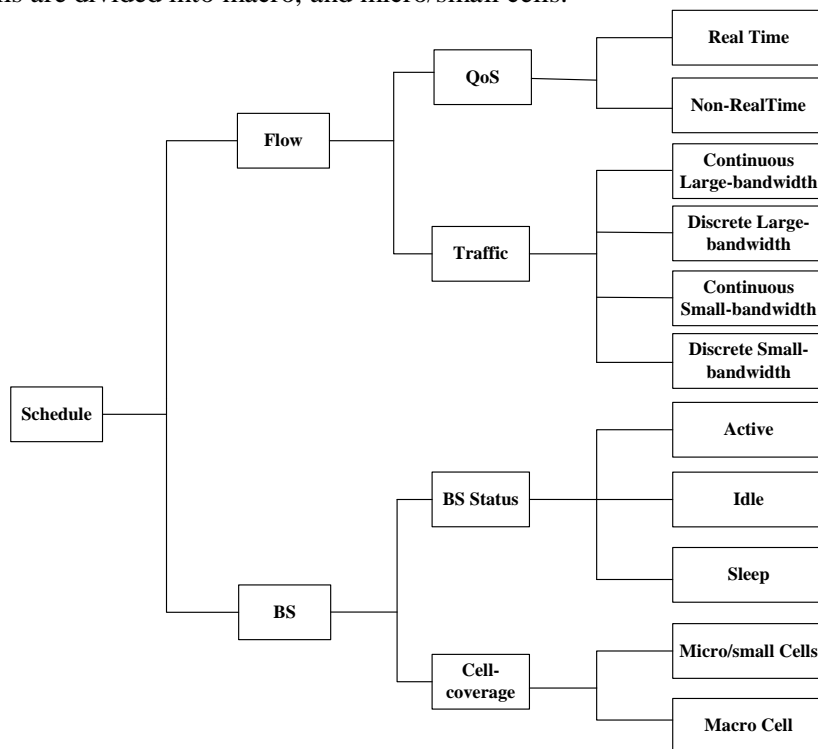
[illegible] are divided into macro, and micro/small cells.

Schedule

Flow

QoS

Real Time

Non-RealTime

Traffic

Continuous Large-bandwidth

Discrete Large-bandwidth

Continuous Small-bandwidth

Discrete Small-bandwidth

BS

BS Status

Active

Idle

Sleep

Cell-coverage

Micro/small Cells

Macro Cell